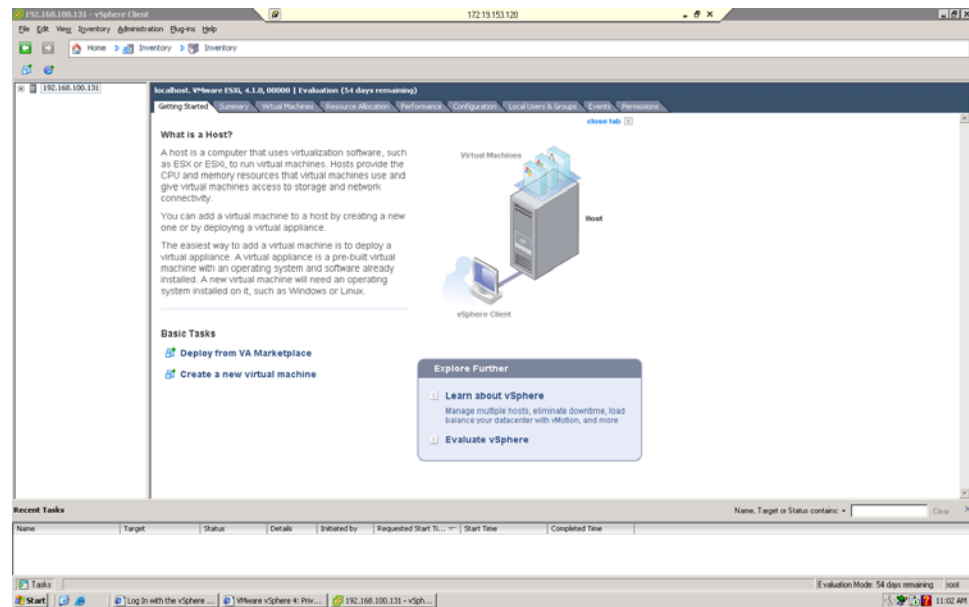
192.168.100.131 - vSphere Client

172.19.153.120

File Edit View Inventory Administration Plug-ins Help

Home Inventory Inventory

192.168.100.131

localhost. VMware ESXi, 4.1.0, 00000 | Evaluation (54 days remaining)

Getting Started Summary Virtual Machines Resource Allocation Performance Configuration Local Users & Groups Events Permissions

close tab

What is a Host?

A host is a computer that uses virtualization software, such as ESX or ESXi, to run virtual machines. Hosts provide the CPU and memory resources that virtual machines use and give virtual machines access to storage and network connectivity.

You can add a virtual machine to a host by creating a new one or by deploying a virtual appliance.

The easiest way to add a virtual machine is to deploy a virtual appliance. A virtual appliance is a pre-built virtual machine with an operating system and software already installed. A new virtual machine will need an operating system installed on it, such as Windows or Linux.

Virtual Machines

Host

vSphere Client

Basic Tasks

Deploy from VA Marketplace

Create a new virtual machine

Explore Further

Learn about vSphere

Manage multiple hosts, eliminate downtime, load balance your datacenter with vMotion, and more

Evaluate vSphere

Recent Tasks

Name, Target or Status contains: Clear

| Name | Target | Status | Details | Initiated by | Requested Start Ti... | Start Time | Completed Time |
|---|---|---|---|---|---|---|---|

Tasks

Evaluation Mode: 54 days remaining root

Start Log In with the vSphere ... VMware vSphere 4: Priv... 192.168.100.131 - vSph... 11:02 AM